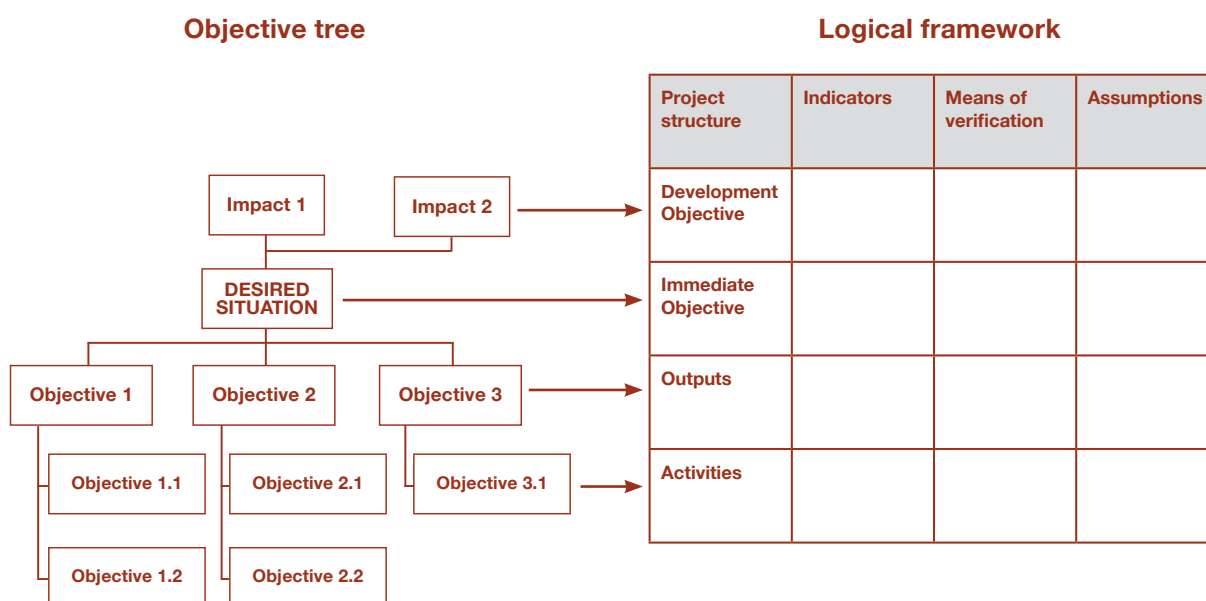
Objective tree

Impact 1

Impact 2

DESIRED SITUATION

Objective 1

Objective 2

Objective 3

Objective 1.1

Objective 2.1

Objective 3.1

Objective 1.2

Objective 2.2

Logical framework

| Project structure | Indicators | Means of verification | Assumptions |
|---|---|---|---|
| Development Objective | | | |
| Immediate Objective | | | |
| Outputs | | | |
| Activities | | | |